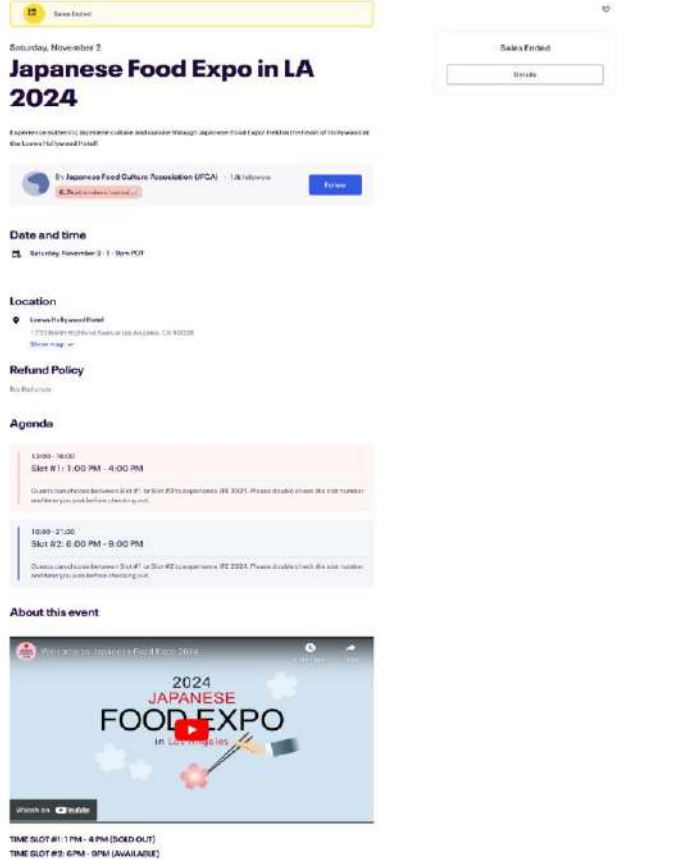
Sales Ended

Saturday, November 2

Japanese Food Expo in LA 2024

Experience authentic Japanese culture and cuisine through Japanese Food Expo! Held in the heart of Hollywood at the Loews Hollywood Hotel!

By Japanese Food Culture Association (JFCA) · 1.1k followers

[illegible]

Follow

Date and time

Saturday, November 2 · 1 - 9pm PDT

Location

Loews Hollywood Hotel

1755 North Highland Avenue Los Angeles, CA 90028

Show map

Refund Policy

No Refunds

Agenda

13:00 - 16:00

Slot #1: 1:00 PM - 4:00 PM

Guests can choose between Slot #1 or Slot #2 to experience JFE 2024. Please double check the slot number and time you pick before checking out.

18:00 - 21:00

Slot #2: 6:00 PM - 9:00 PM

Guests can choose between Slot #1 or Slot #2 to experience JFE 2024. Please double check the slot number and time you pick before checking out.

About this event

Welcome to Japanese Food Expo 2024

2024
JAPANESE
FOOD EXPO
in Los Angeles

Watch on YouTube

TIME SLOT #1: 1 PM - 4 PM (SOLD OUT)
TIME SLOT #2: 6PM - 9PM (AVAILABLE)

Sales Ended

Details